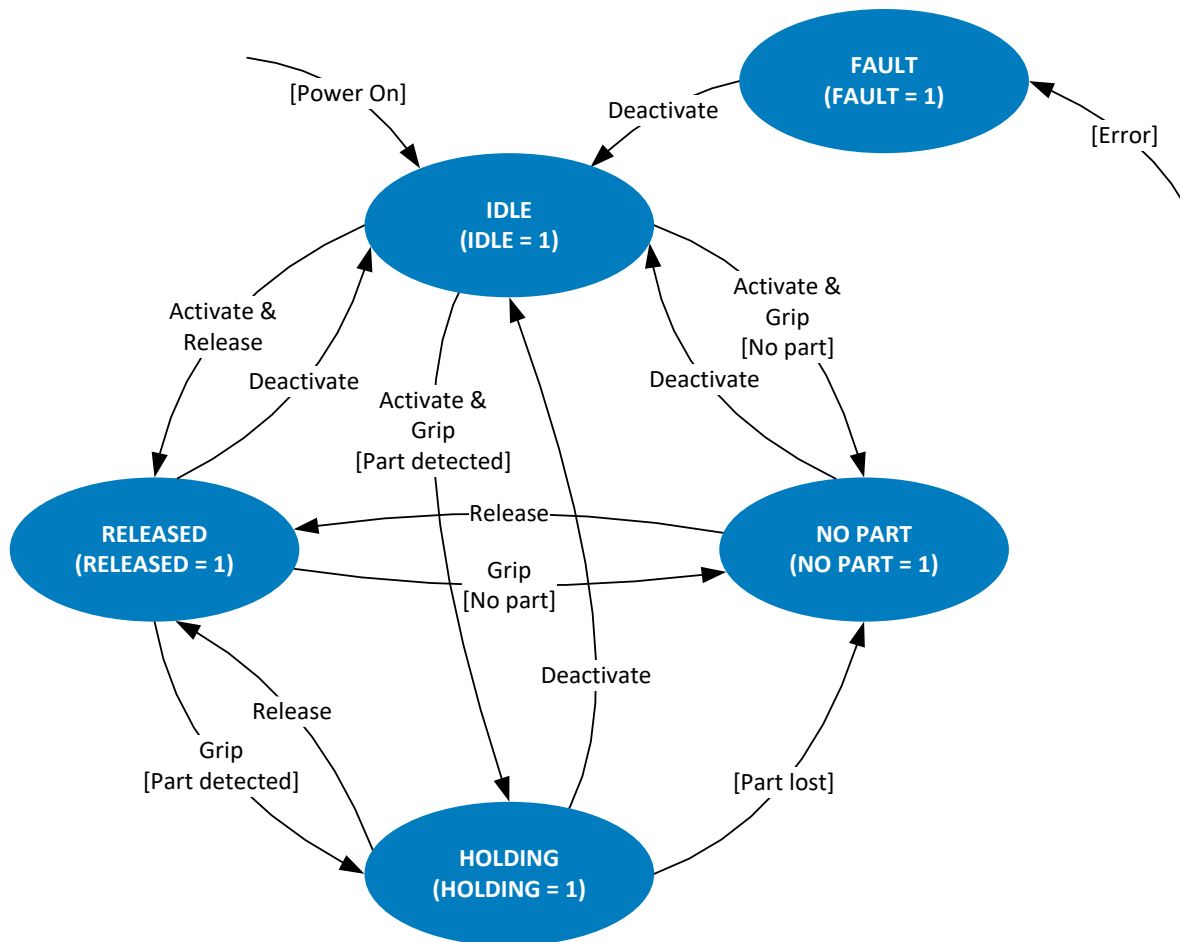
[Power On]

FAULT
(FAULT = 1)

Deactivate

[Error]

IDLE
(IDLE = 1)

Activate & Release

Deactivate

Activate & Grip [Part detected]

Activate & Grip [No part]

Deactivate

RELEASED
(RELEASED = 1)

Release

NO PART
(NO PART = 1)

Grip [No part]

Deactivate

Release

Grip [Part detected]

[Part lost]

HOLDING
(HOLDING = 1)